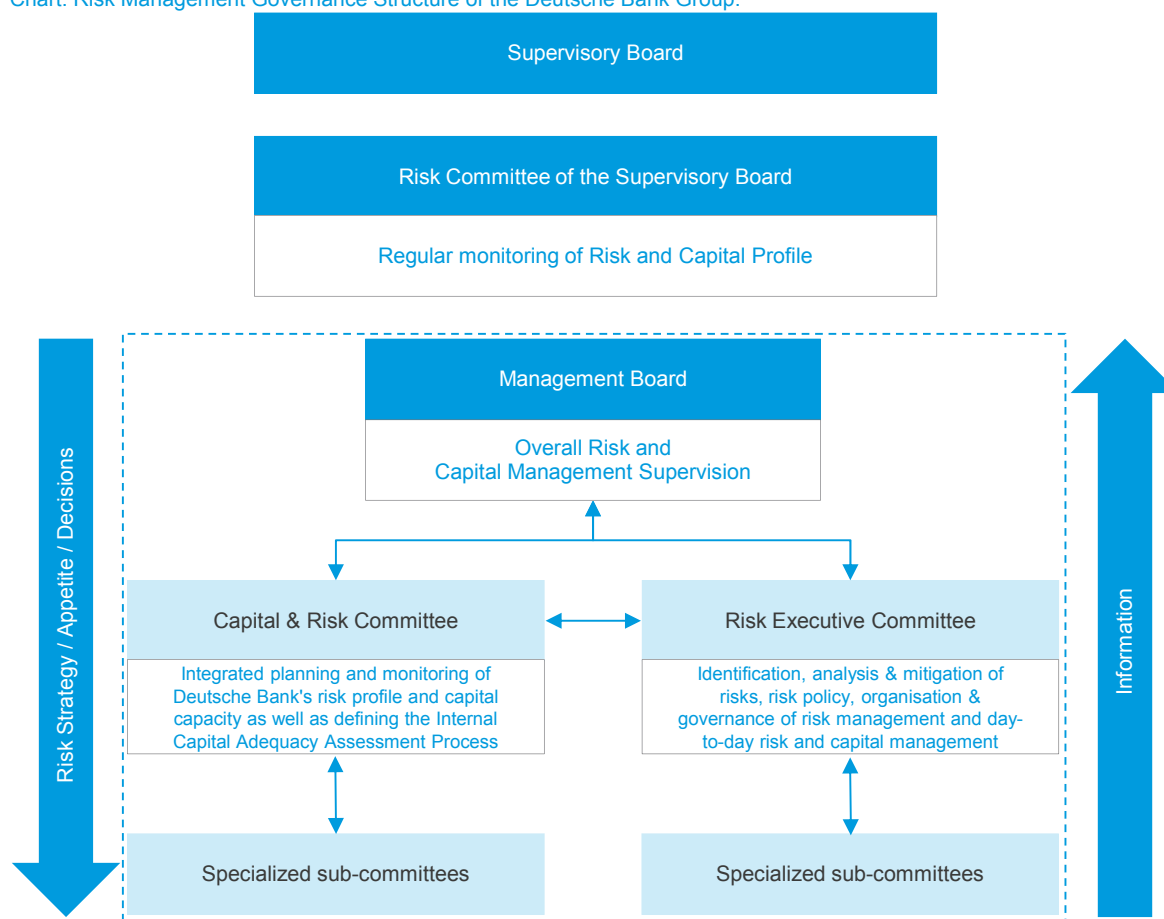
Chart: Risk Management Governance Structure of the Deutsche Bank Group:

Supervisory Board

Risk Committee of the Supervisory Board

Regular monitoring of Risk and Capital Profile

Risk Strategy / Appetite / Decisions

Management Board

Overall Risk and Capital Management Supervision

Capital & Risk Committee

Integrated planning and monitoring of Deutsche Bank's risk profile and capital capacity as well as defining the Internal Capital Adequacy Assessment Process

Risk Executive Committee

Identification, analysis & mitigation of risks, risk policy, organisation & governance of risk management and day-to-day risk and capital management

Specialized sub-committees

Specialized sub-committees

Information